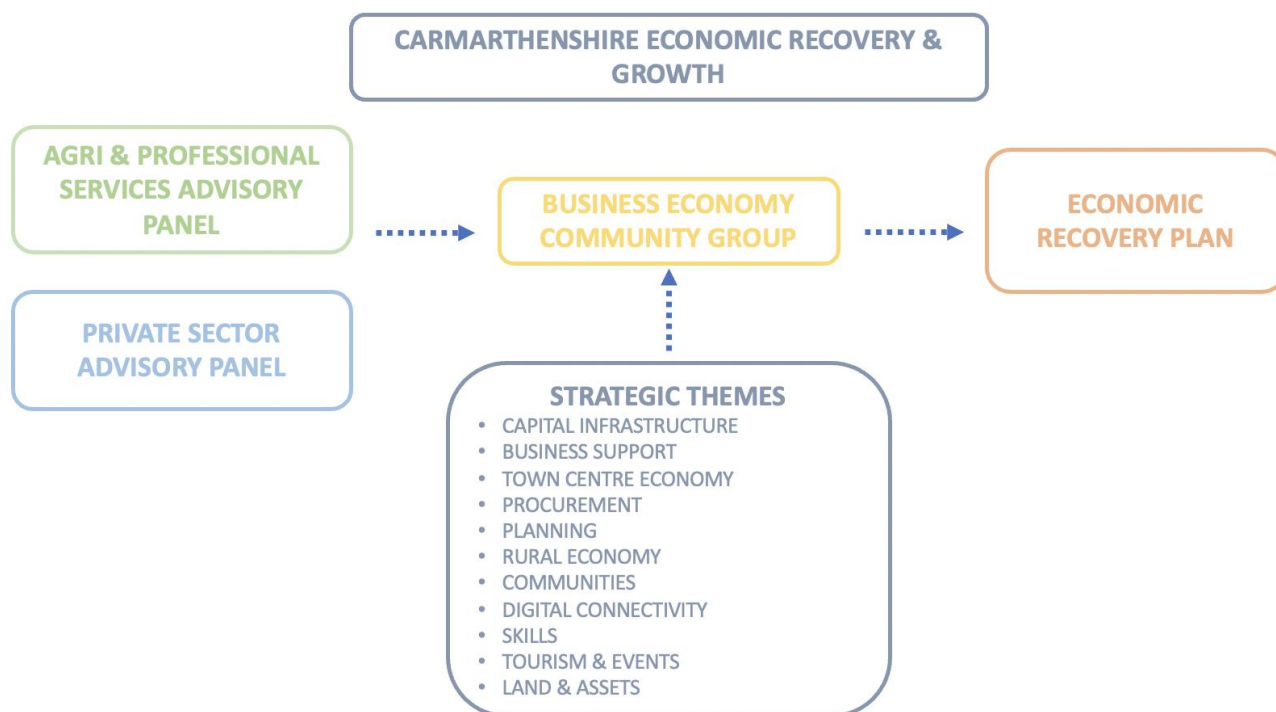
CARMARTHENSHIRE ECONOMIC RECOVERY & GROWTH

AGRI & PROFESSIONAL SERVICES ADVISORY PANEL

BUSINESS ECONOMY COMMUNITY GROUP

ECONOMIC RECOVERY PLAN

PRIVATE SECTOR ADVISORY PANEL

STRATEGIC THEMES
- CAPITAL INFRASTRUCTURE
- BUSINESS SUPPORT
- TOWN CENTRE ECONOMY
- PROCUREMENT
- PLANNING
- RURAL ECONOMY
- COMMUNITIES
- DIGITAL CONNECTIVITY
- SKILLS
- TOURISM & EVENTS
- LAND & ASSETS